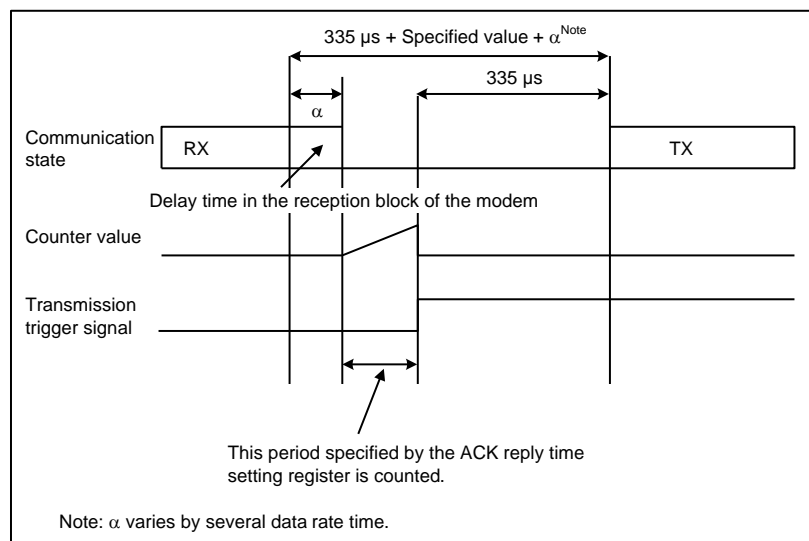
335 μs + Specified value + $\alpha^{\text{Note}}$

335 μs

α

Communication state

RX

TX

Delay time in the reception block of the modem

Counter value

Transmission trigger signal

This period specified by the ACK reply time setting register is counted.

Note: α varies by several data rate time.